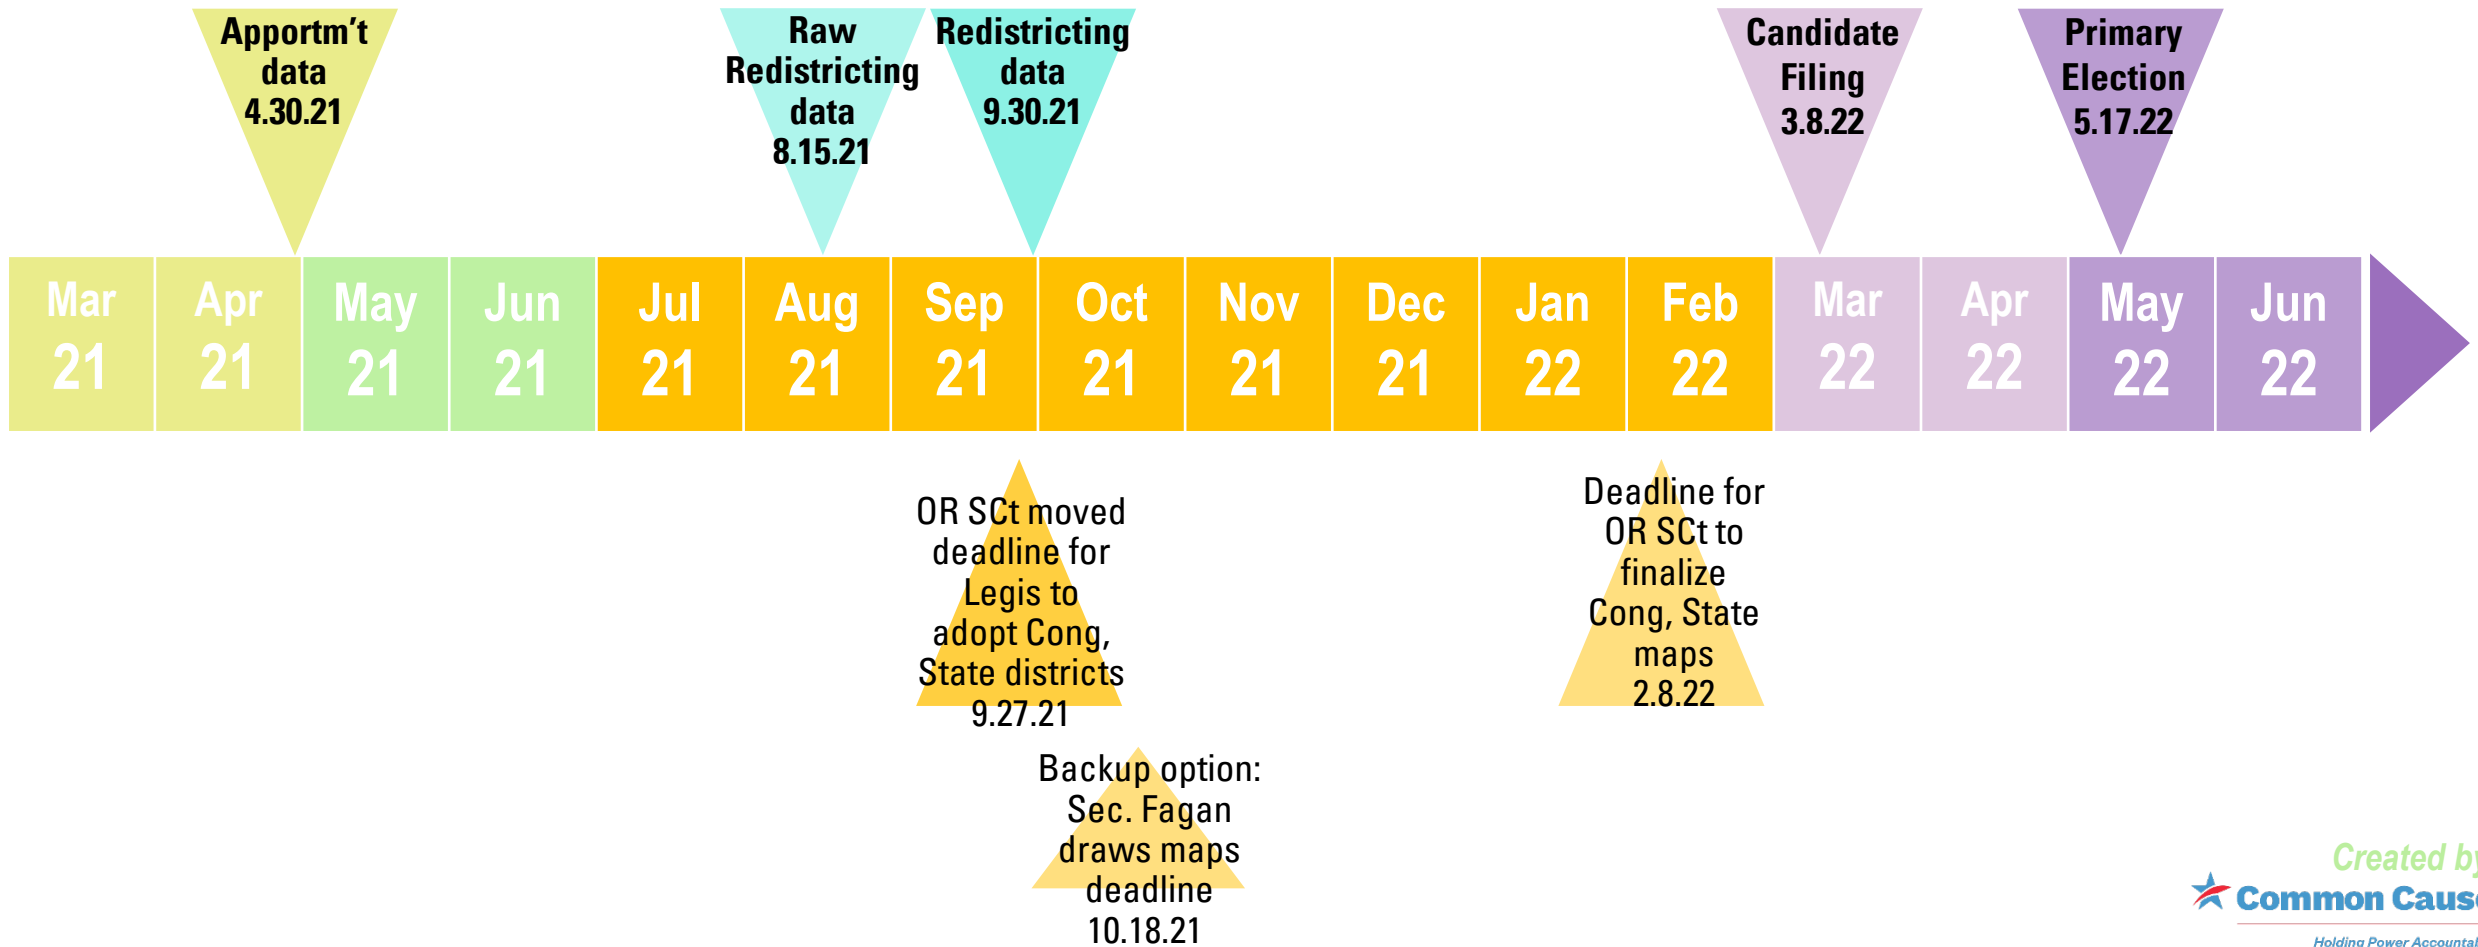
Apportm't data 4.30.21

Raw Redistricting data 8.15.21

Redistricting data 9.30.21

Candidate Filing 3.8.22

Primary Election 5.17.22

| Mar 21 | Apr 21 | May 21 | Jun 21 | Jul 21 | Aug 21 | Sep 21 | Oct 21 | Nov 21 | Dec 21 | Jan 22 | Feb 22 | Mar 22 | Apr 22 | May 22 | Jun 22 |
|---|---|---|---|---|---|---|---|---|---|---|---|---|---|---|---|

OR SCt moved deadline for Legis to adopt Cong, State districts 9.27.21

Deadline for OR SCt to finalize Cong, State maps 2.8.22

Backup option: Sec. Fagan draws maps deadline 10.18.21

Created b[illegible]
Common Caus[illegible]
Holding Power Accountal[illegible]